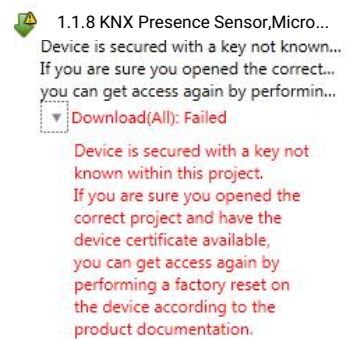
1.1.8 KNX Presence Sensor,Micro...
Device is secured with a key not known...
If you are sure you opened the correct...
you can get access again by performin...

▼ Download(All): Failed

Device is secured with a key not known within this project.
If you are sure you opened the correct project and have the device certificate available,
you can get access again by performing a factory reset on the device according to the product documentation.